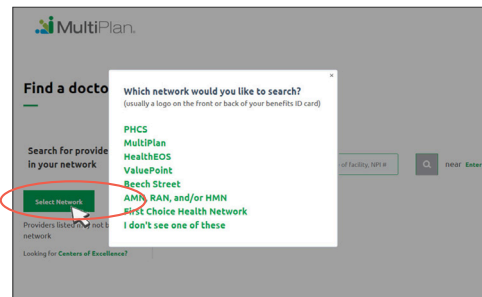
MultiPlan.

Find a docto

Search for provide in your network

Select Network

Providers listed in not b network

Looking for Centers of Excellence?

of facility, NPI #

near Ente

×

Which network would you like to search?
(usually a logo on the front or back of your benefits ID card)

PHCS
MultiPlan
HealthEOS
ValuePoint
Beech Street
AMN, RAN, and/or HMN
First Choice Health Network
I don't see one of these